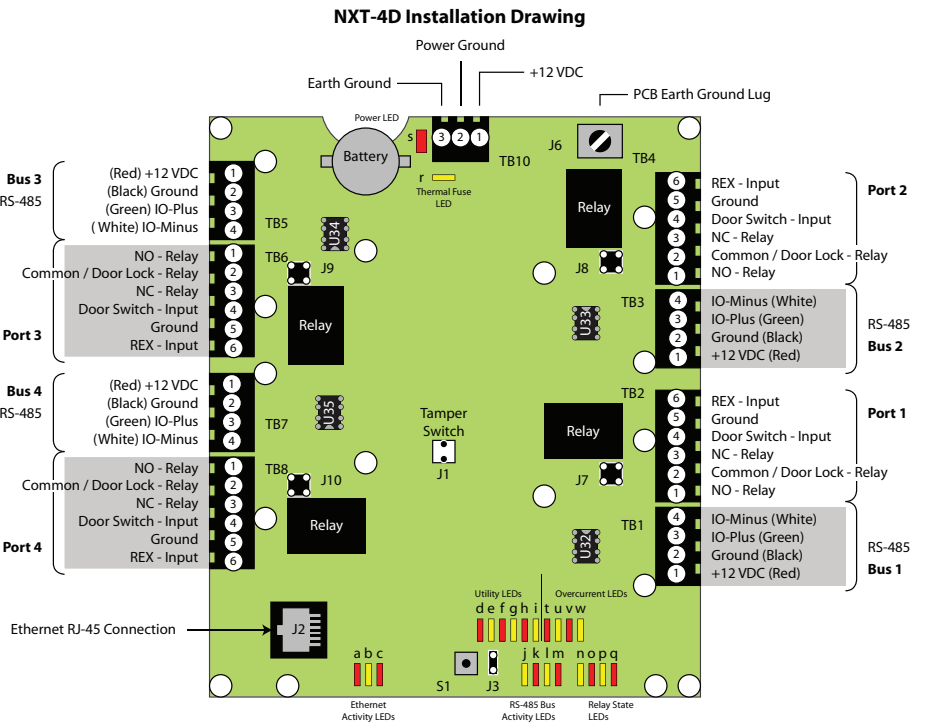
NXT-4D Installation Drawing

Power Ground

Earth Ground

+12 VDC

PCB Earth Ground Lug

Power LED

s

3 2 1

Battery

TB10

J6

TB4

r

Thermal Fuse LED

Bus 3
RS-485

1 (Red) +12 VDC
2 (Black) Ground
3 (Green) IO-Plus
4 ( White) IO-Minus

TB5

U34

1 NO - Relay
2 Common / Door Lock - Relay
3 NC - Relay
4 Door Switch - Input
5 Ground
6 REX - Input

Port 3

TB6

J9

Relay

Relay

6 REX - Input
5 Ground
4 Door Switch - Input
3 NC - Relay
2 Common / Door Lock - Relay
1 NO - Relay

Port 2

J8

TB3

U33

4 IO-Minus (White)
3 IO-Plus (Green)
2 Ground (Black)
1 +12 VDC (Red)

RS-485
Bus 2

Bus 4
RS-485

1 (Red) +12 VDC
2 (Black) Ground
3 (Green) IO-Plus
4 (White) IO-Minus

TB7

U35

Tamper Switch

J1

TB2

Relay

6 REX - Input
5 Ground
4 Door Switch - Input
3 NC - Relay
2 Common / Door Lock - Relay
1 NO - Relay

Port 1

1 NO - Relay
2 Common / Door Lock - Relay
3 NC - Relay
4 Door Switch - Input
5 Ground
6 REX - Input

Port 4

TB8

J10

Relay

J7

TB1

U32

4 IO-Minus (White)
3 IO-Plus (Green)
2 Ground (Black)
1 +12 VDC (Red)

RS-485
Bus 1

Utility LEDs

Overcurrent LEDs

d e f g h i t u v w

Ethernet RJ-45 Connection

J2

a b c

S1

J3

j k l m

n o p q

Ethernet Activity LEDs

RS-485 Bus Activity LEDs

Relay State LEDs